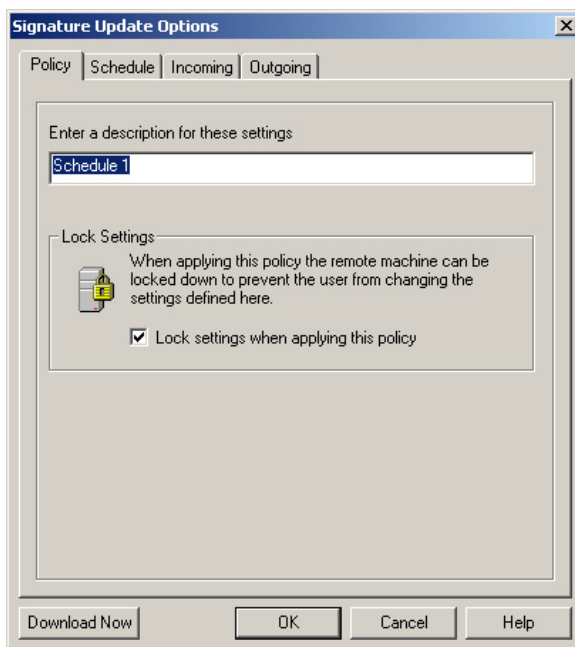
Signature Update Options

Policy | Schedule | Incoming | Outgoing

Enter a description for these settings

Schedule 1

Lock Settings

When applying this policy the remote machine can be locked down to prevent the user from changing the settings defined here.

☑ Lock settings when applying this policy

Download Now | OK | Cancel | Help